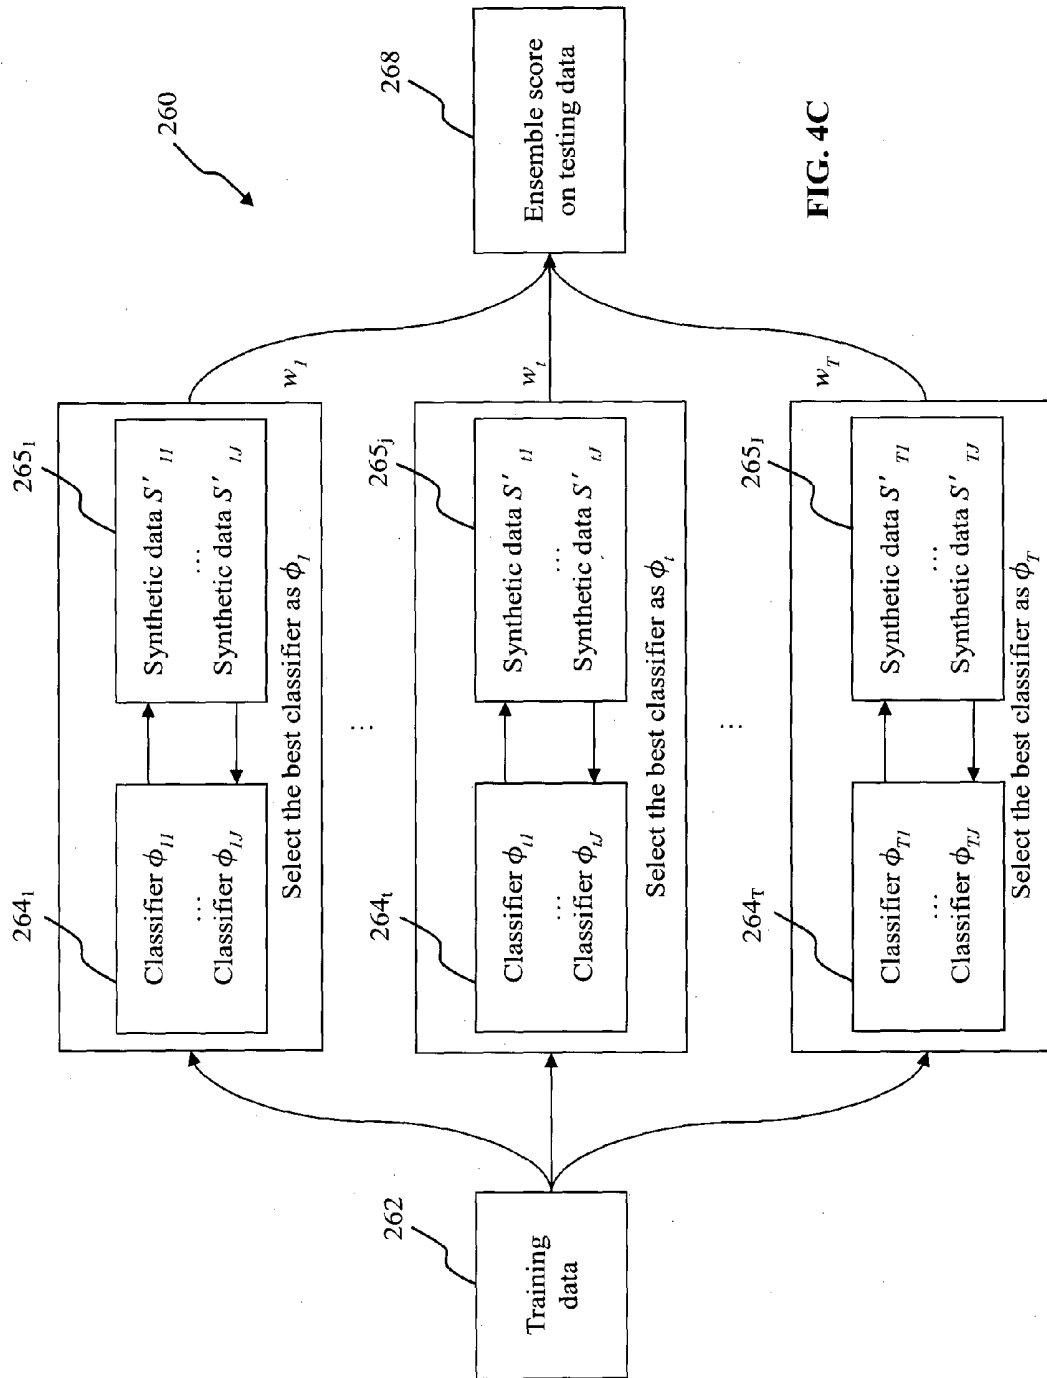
260

262

Training data

264$_1$

Classifier $\phi_{11}$
...
Classifier $\phi_{1J}$

265$_1$

Synthetic data $S'_{11}$
...
Synthetic data $S'_{1J}$

Select the best classifier as $\phi_1$

$w_1$

264$_t$

Classifier $\phi_{t1}$
...
Classifier $\phi_{tJ}$

265$_j$

Synthetic data $S'_{t1}$
...
Synthetic data $S'_{tJ}$

Select the best classifier as $\phi_t$

$w_t$

264$_T$

Classifier $\phi_{T1}$
...
Classifier $\phi_{TJ}$

265$_J$

Synthetic data $S'_{T1}$
...
Synthetic data $S'_{TJ}$

Select the best classifier as $\phi_T$

$w_T$

268

Ensemble score on testing data

FIG. 4C